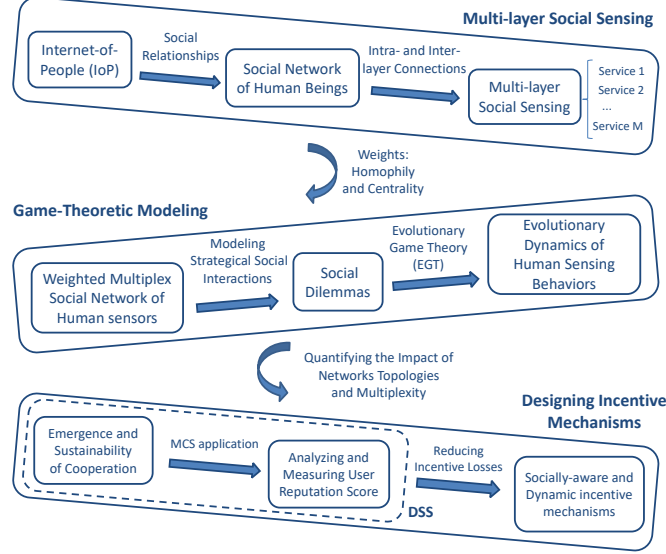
Multi-layer Social Sensing

Internet-of-People (IoP)

Social Relationships

Social Network of Human Beings

Intra- and Inter-layer Connections

Multi-layer Social Sensing

Service 1
Service 2
...
Service M

Weights: Homophily and Centrality

Game-Theoretic Modeling

Weighted Multiplex Social Network of Human sensors

Modeling Strategical Social Interactions

Social Dilemmas

Evolutionary Game Theory (EGT)

Evolutionary Dynamics of Human Sensing Behaviors

Quantifying the Impact of Networks Topologies and Multiplexity

Designing Incentive Mechanisms

Emergence and Sustainability of Cooperation

MCS application

Analyzing and Measuring User Reputation Score

DSS

Reducing Incentive Losses

Socially-aware and Dynamic incentive mechanisms